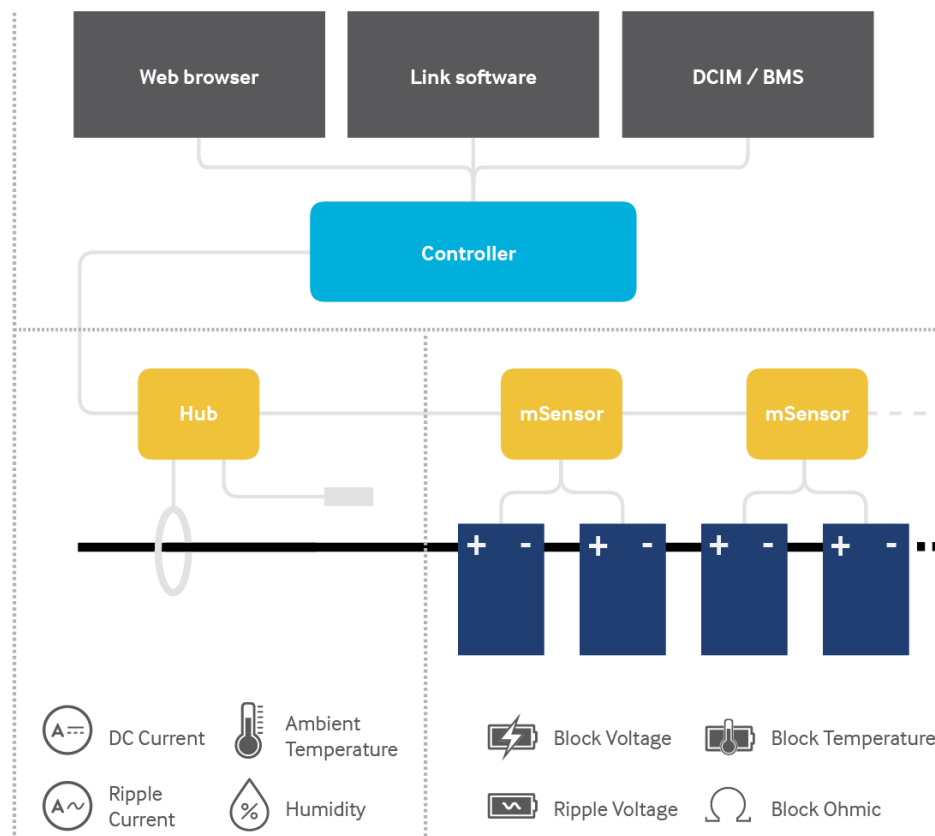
Web browser

Link software

DCIM / BMS

Controller

Hub

mSensor

mSensor

+ -

+ -

+ -

+ -

DC Current

Ambient Temperature

Ripple Current

Humidity

Block Voltage

Block Temperature

Ripple Voltage

Block Ohmic